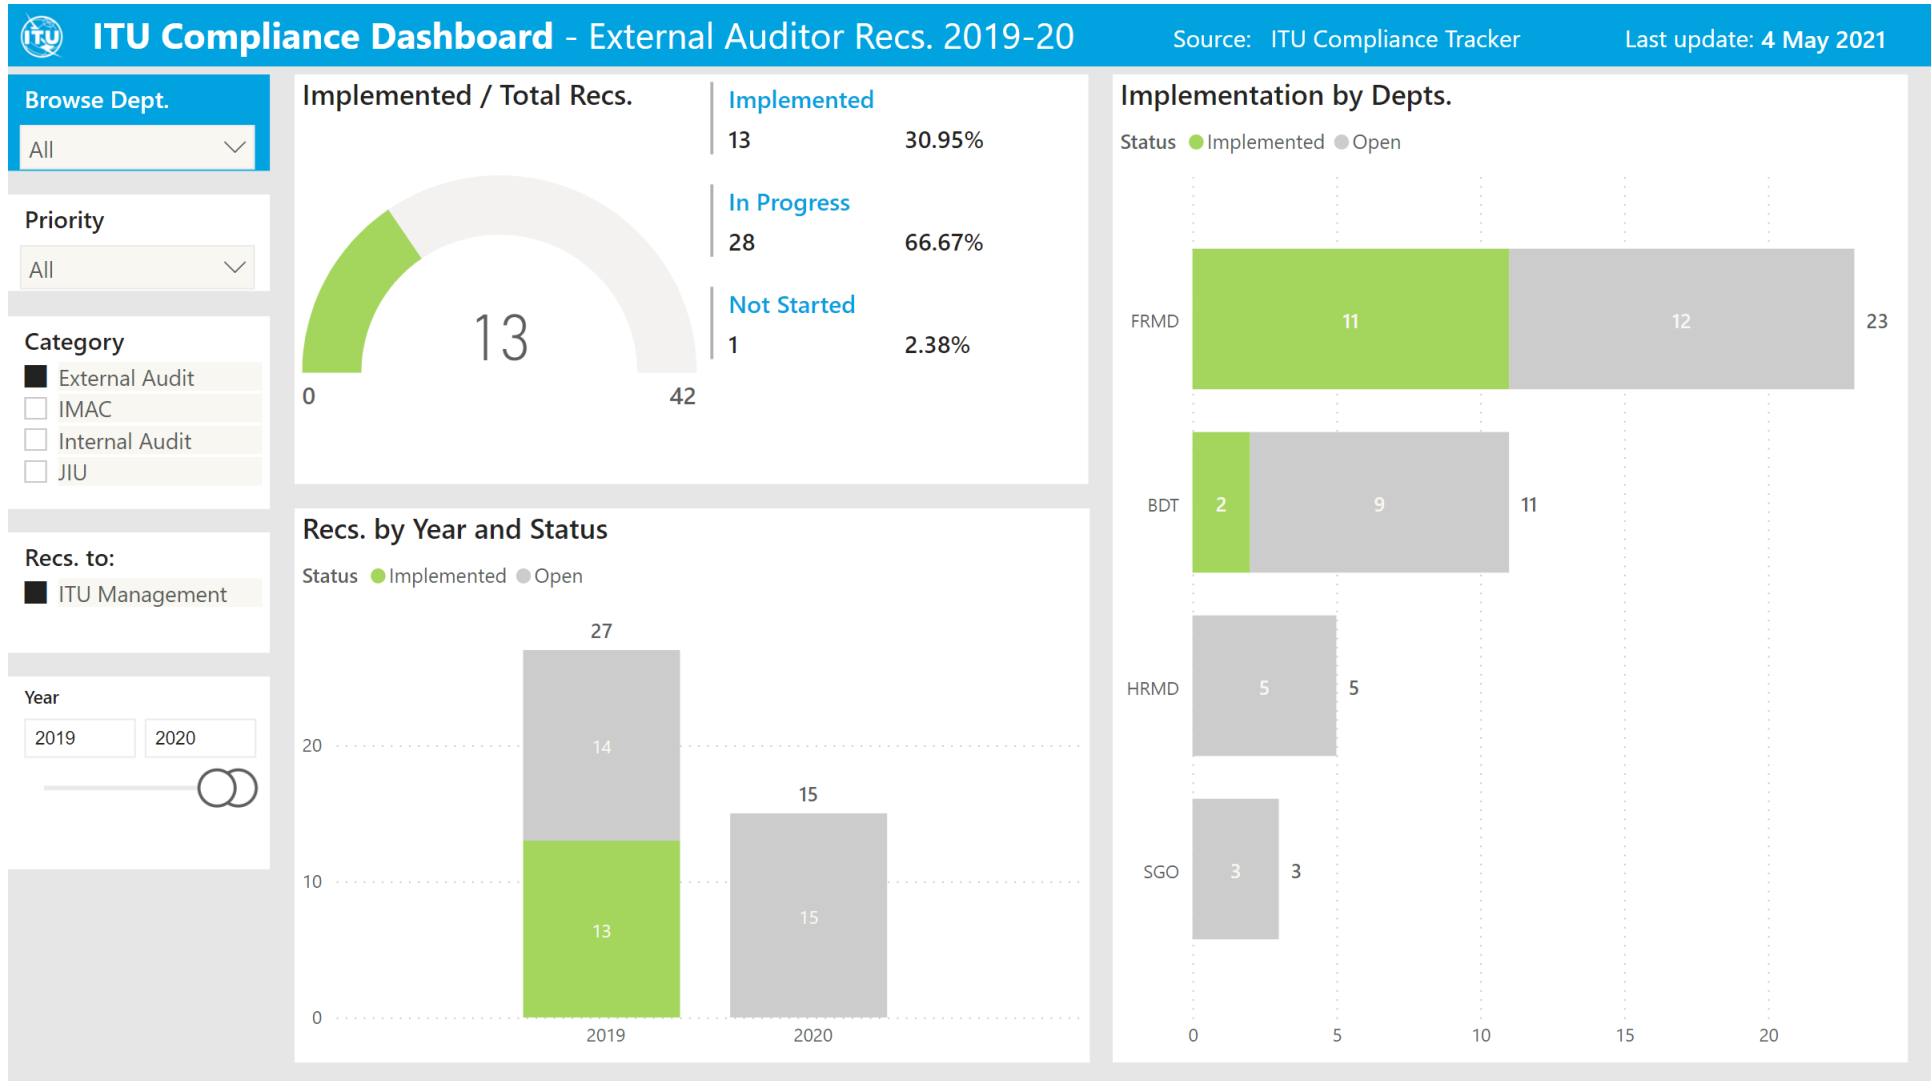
ITU Compliance Dashboard - External Auditor Recs. 2019-20 Source: ITU Compliance Tracker Last update: 4 May 2021

Browse Dept.
All

Priority
All

Category
External Audit
IMAC
Internal Audit
JIU

Recs. to:
ITU Management

Year
2019 2020

Implemented / Total Recs.
13
0 42

Implemented
13 30.95%

In Progress
28 66.67%

Not Started
1 2.38%

Recs. by Year and Status
Status Implemented Open

| | Implemented | Open | Total |
|---|---|---|---|
| 2019 | 13 | 14 | 27 |
| 2020 | | 15 | 15 |

0 10 20

Implementation by Depts.
Status Implemented Open

| | Implemented | Open | Total |
|---|---|---|---|
| FRMD | 11 | 12 | 23 |
| BDT | 2 | 9 | 11 |
| HRMD | | 5 | 5 |
| SGO | | 3 | 3 |

0 5 10 15 20